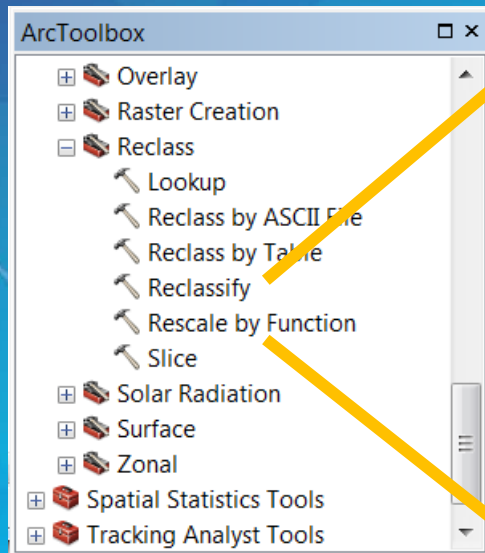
ArcToolbox

Overlay
Raster Creation
Reclass
Lookup
Reclass by ASCII File
Reclass by Table
Reclassify
Rescale by Function
Slice
Solar Radiation
Surface
Zonal
Spatial Statistics Tools
Tracking Analyst Tools